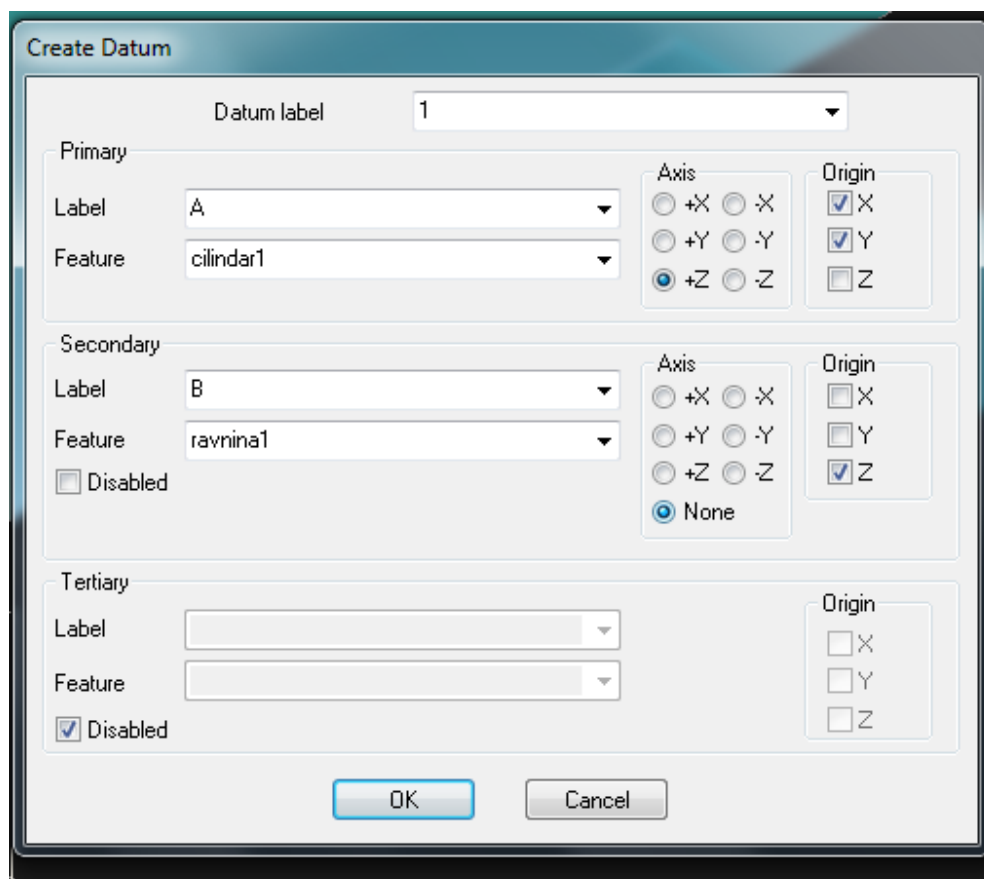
Create Datum

Datum label 1

Primary

Label A

Feature cilindar1

Axis
+X -X
+Y -Y
+Z -Z

Origin
X
Y
Z

Secondary

Label B

Feature ravnina1

Disabled

Axis
+X -X
+Y -Y
+Z -Z
None

Origin
X
Y
Z

Tertiary

Label

Feature

Disabled

Origin
X
Y
Z

OK Cancel